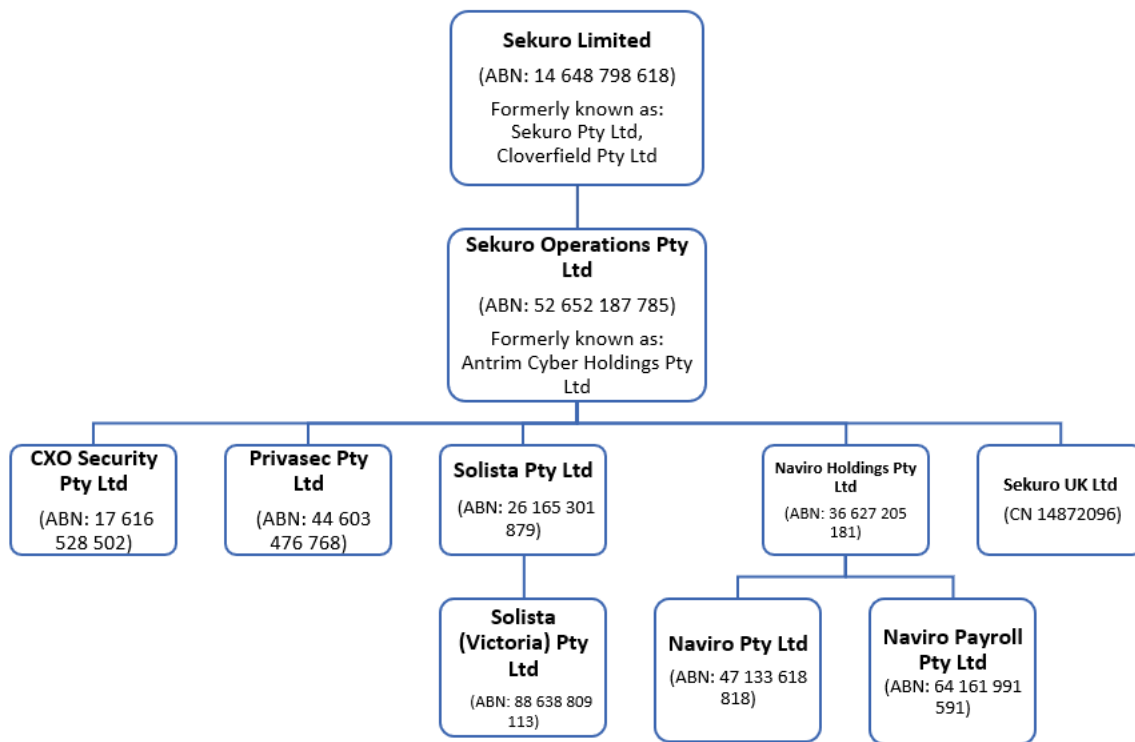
Sekuro Limited

(ABN: 14 648 798 618)

Formerly known as: Sekuro Pty Ltd, Cloverfield Pty Ltd

Sekuro Operations Pty Ltd

(ABN: 52 652 187 785)

Formerly known as: Antrim Cyber Holdings Pty Ltd

CXO Security Pty Ltd

(ABN: 17 616 528 502)

Privasec Pty Ltd

(ABN: 44 603 476 768)

Solista Pty Ltd

(ABN: 26 165 301 879)

Solista (Victoria) Pty Ltd

(ABN: 88 638 809 113)

Naviro Holdings Pty Ltd

(ABN: 36 627 205 181)

Naviro Pty Ltd

(ABN: 47 133 618 818)

Naviro Payroll Pty Ltd

(ABN: 64 161 991 591)

Sekuro UK Ltd

(CN 14872096)